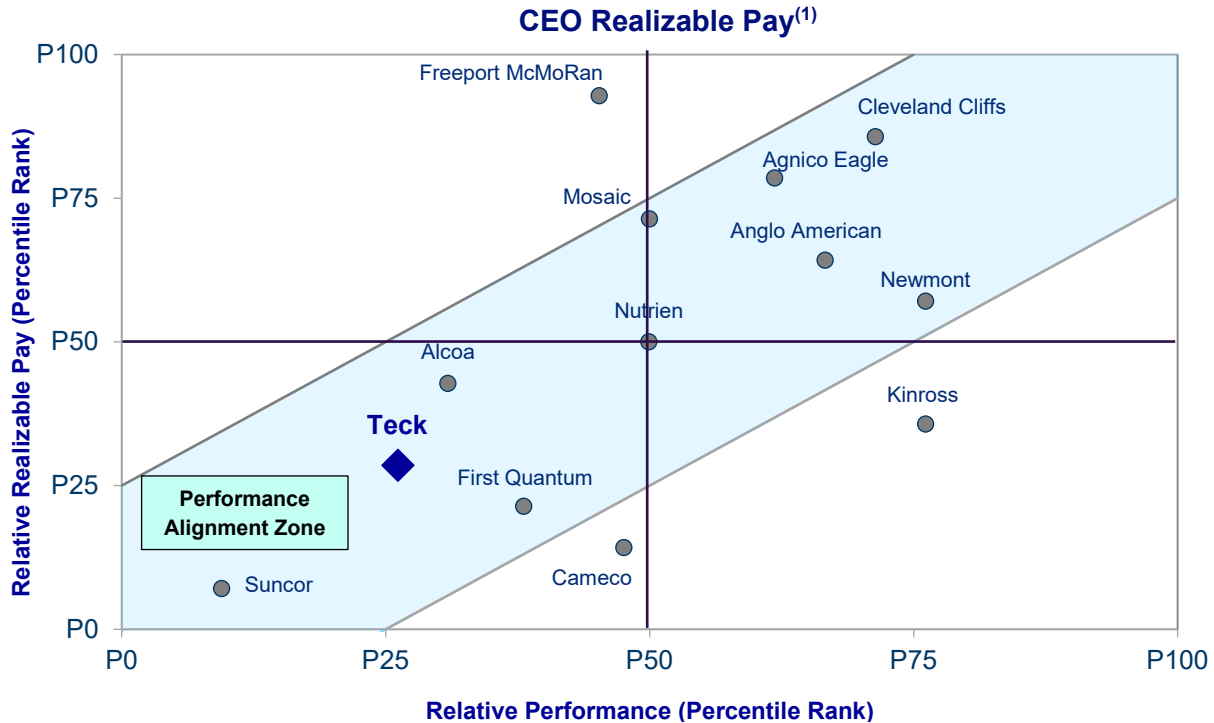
CEO Realizable Pay$^{(1)}$

Relative Realizable Pay (Percentile Rank)

P100
P75
P50
P25
P0

Freeport McMoRan
Cleveland Cliffs
Agnico Eagle
Mosaic
Anglo American
Newmont
Nutrien
Alcoa
Kinross
Teck
First Quantum
Performance Alignment Zone
Cameco
Suncor

P0
P25
P50
P75
P100

Relative Performance (Percentile Rank)